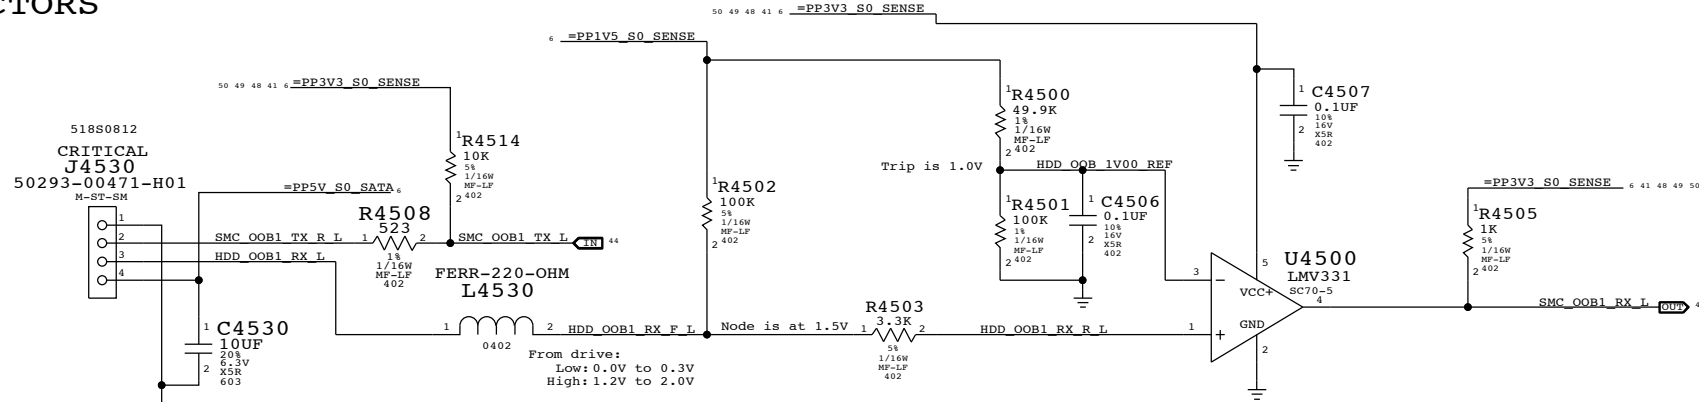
CTORS

50 49 48 41 6 =PP3V3_S0_SENSE

6 =PP1V5_S0_SENSE

50 49 48 41 6 =PP3V3_S0_SENSE

1 R4500
49.9K
1%
1/16W
MF-LF
2 402

1 C4507
0.1UF
10%
16V
X5R
2 402

518S0812
CRITICAL
J4530
50293-00471-H01
M-ST-SM

1 R4514
10K
5%
1/16W
MF-LF
2 402

Trip is 1.0V

HDD_OOB_1V00_REF

=PP5V_S0_SATA 6

1 R4502
100K
5%
1/16W
MF-LF
2 402

1 R4501
100K
1%
1/16W
MF-LF
2 402

1 C4506
0.1UF
10%
16V
X5R
2 402

=PP3V3_S0_SENSE 6 41 48 49 50

1 R4505
1K
5%
1/16W
MF-LF
2 402

R4508
523

1
2
3
4

SMC_OOB1_TX_R_L 1 2 SMC_OOB1_TX_L IN 44

HDD_OOB1_RX_L

1%
1/16W
MF-LF
402

FERR-220-OHM
L4530

3
5
U4500
LMV331
SC70-5
VCC+
4

SMC_OOB1_RX_L OUT 4

1 C4530
10UF
20%
6.3V
X5R
2 603

1 2 HDD_OOB1_RX_F_L
0402

Node is at 1.5V

R4503
3.3K
1 2
5%
1/16W
MF-LF
402

HDD_OOB1_RX_R_L

1
GND
2

From drive:
Low: 0.0V to 0.3V
High: 1.2V to 2.0V